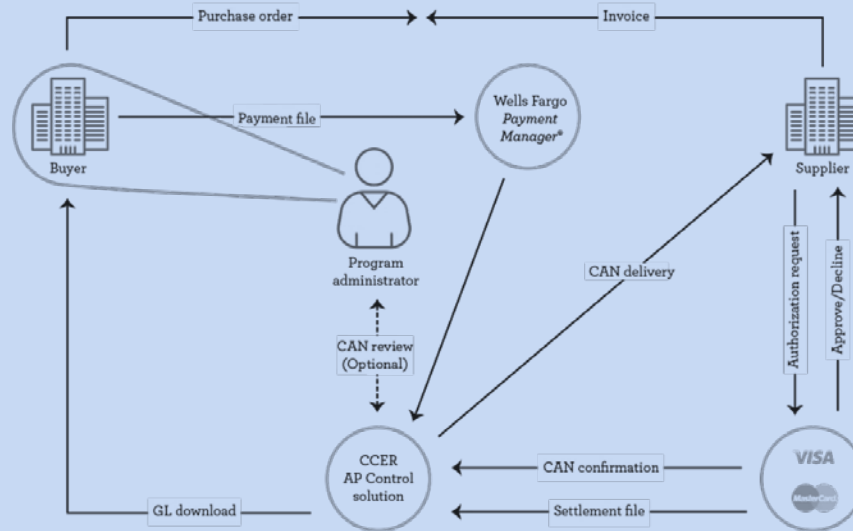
Purchase order

Invoice

Buyer

Payment file

Wells Fargo *Payment Manager*®

Supplier

Program administrator

CAN delivery

Authorization request

Approve/Decline

CAN review (Optional)

CCER AP Control solution

CAN confirmation

VISA

MasterCard

GL download

Settlement file